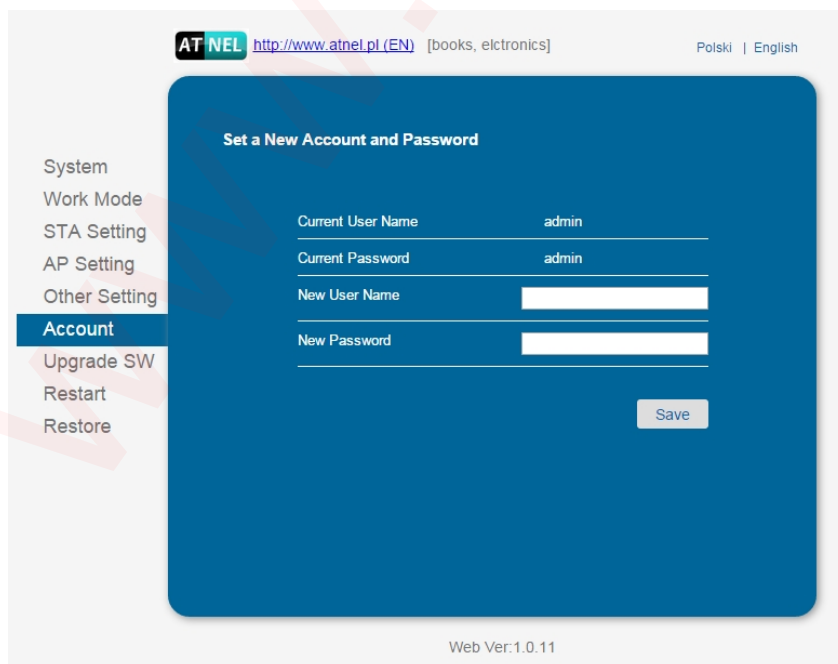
AT NEL http://www.atnel.pl (EN) [books, elctronics]

Polski | English

System
Work Mode
STA Setting
AP Setting
Other Setting
Account
Upgrade SW
Restart
Restore

Set a New Account and Password

| Current User Name | admin |
|---|---|
| Current Password | admin |
| New User Name | |
| New Password | |

Save

Web Ver:1.0.11